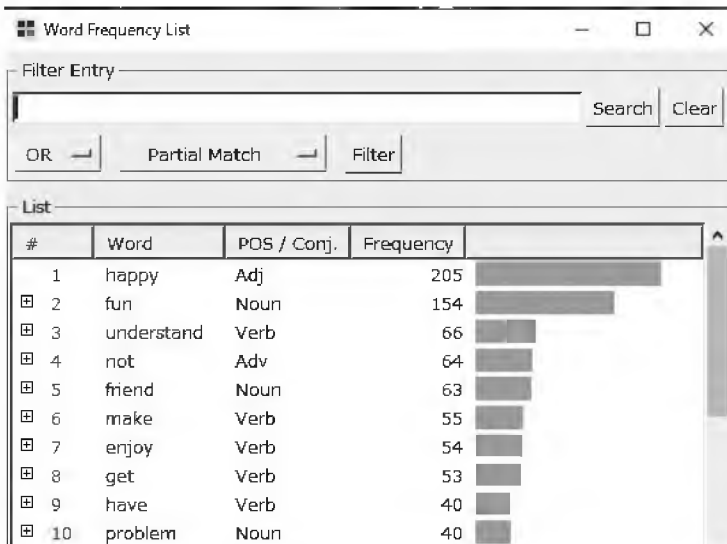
Word Frequency List

Filter Entry

Search Clear

OR

Partial Match

Filter

List

| # | Word | POS / Conj. | Frequency | |
|---|---|---|---|---|
| 1 | happy | Adj | 205 | |
| ⊞ 2 | fun | Noun | 154 | |
| ⊞ 3 | understand | Verb | 66 | |
| ⊞ 4 | not | Adv | 64 | |
| ⊞ 5 | friend | Noun | 63 | |
| ⊞ 6 | make | Verb | 55 | |
| ⊞ 7 | enjoy | Verb | 54 | |
| ⊞ 8 | get | Verb | 53 | |
| ⊞ 9 | have | Verb | 40 | |
| ⊞ 10 | problem | Noun | 40 | |